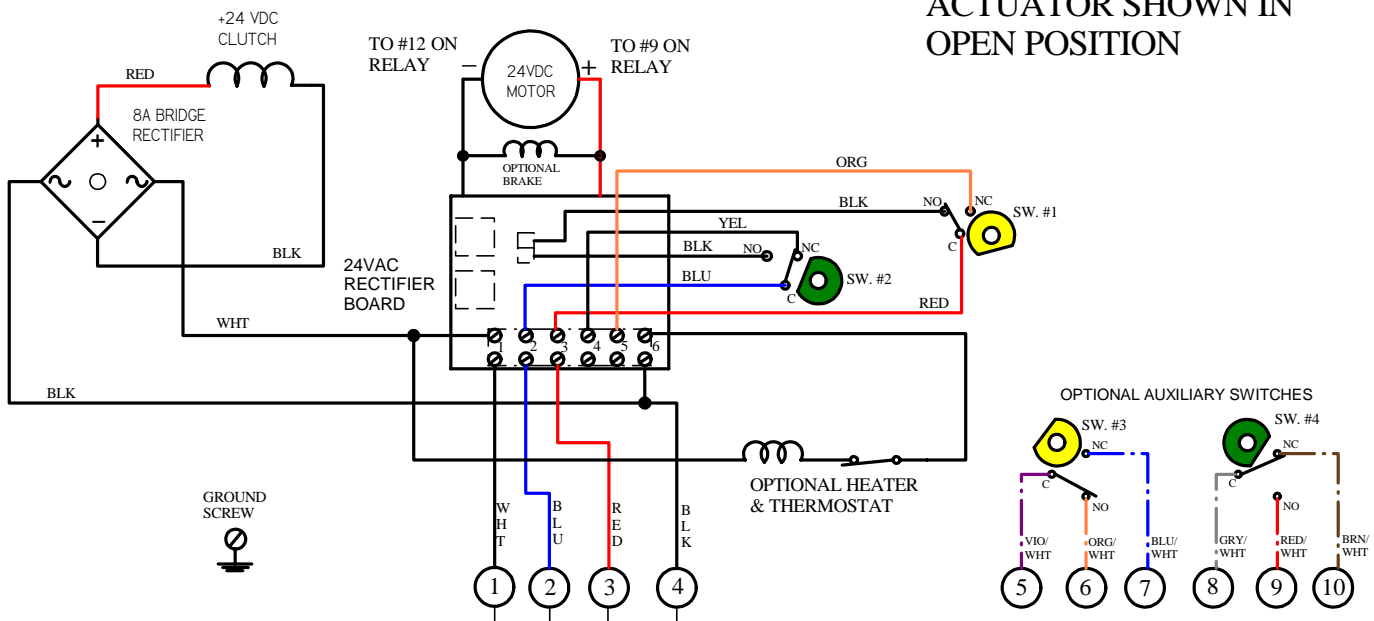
ACTUATOR SHOWN IN OPEN POSITION

+24 VDC CLUTCH

RED

8A BRIDGE RECTIFIER

+

~

~

−

BLK

TO #12 ON RELAY

−

24VDC MOTOR

+

TO #9 ON RELAY

OPTIONAL BRAKE

ORG

BLK

NO

NC

SW. #1

C

YEL

BLK

NO

NC

SW. #2

C

BLU

RED

24VAC RECTIFIER BOARD

WHT

1 2 3 4 5 6

BLK

OPTIONAL HEATER & THERMOSTAT

GROUND SCREW

W H T

B L U

R E D

B L K

1 2 3 4

OPTIONAL AUXILIARY SWITCHES

SW. #3

NC

C

NO

SW. #4

NC

C

NO

VIO/ WHT

ORG/ WHT

BLU/ WHT

GRY/ WHT

RED/ WHT

BRN/ WHT

5 6 7 8 9 10